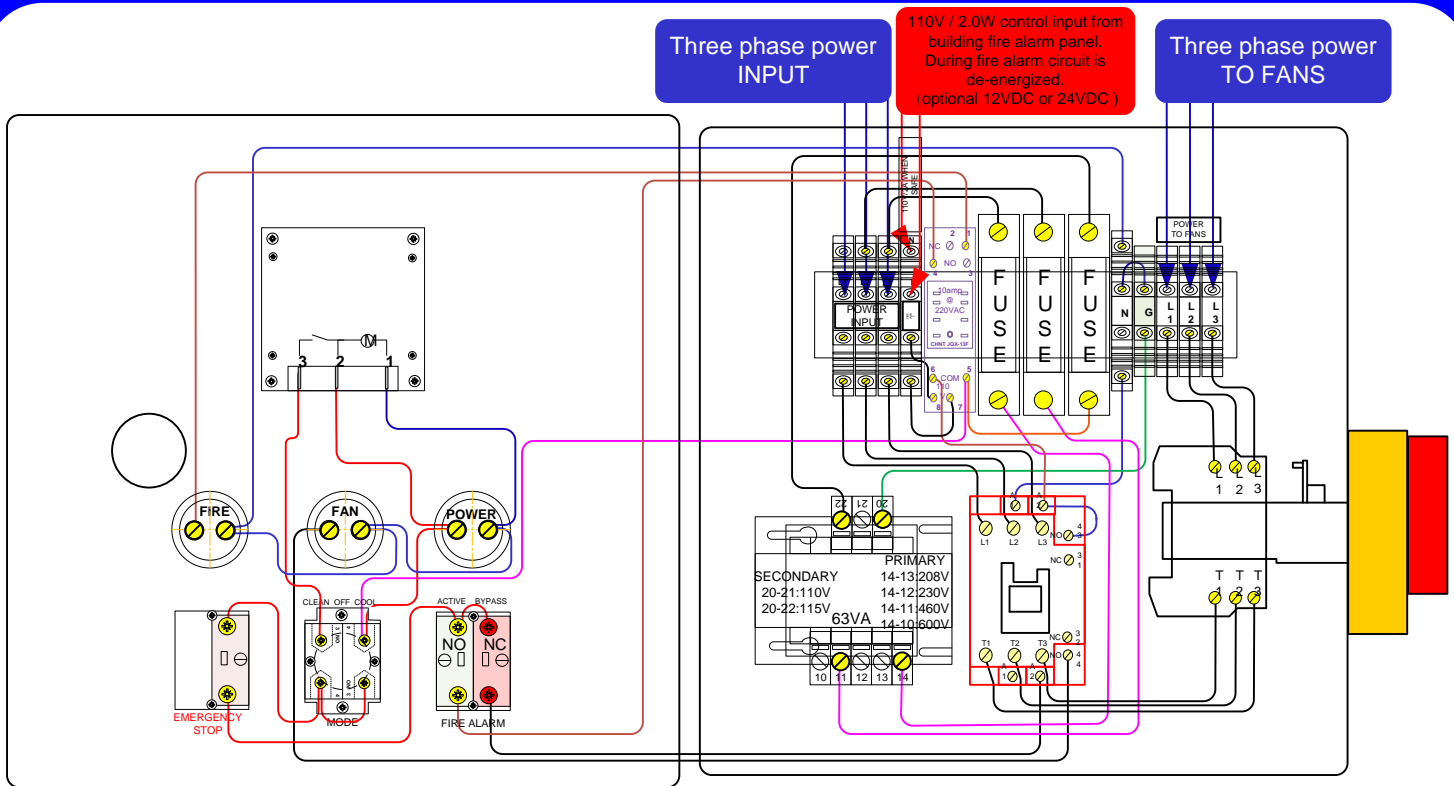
Three phase power
INPUT

110V / 2.0W control input from building fire alarm panel. During fire alarm circuit is de-energized. (optional 12VDC or 24VDC )

Three phase power
TO FANS

110V/2A WHEN SAFE

3 2 1

FIRE
FAN
POWER

CLEAN OFF COOL

EMERGENCY STOP

MODE

ACTIVE BYPASS
NO NC
FIRE ALARM

POWER INPUT

2 1
NC
NO
4 3
10amp @ 220VAC
CHNT JQX-13F
6 COM 5
8 7

F U S E
F U S E
F U S E

POWER TO FANS

N G L 1 L 2 L 3

22 21 20

SECONDARY
20-21:110V
20-22:115V
PRIMARY
14-13:208V
14-12:230V
14-11:460V
14-10:600V
63VA

10 11 12 13 14

L1 L2 L3
NO 4 3
NC 3 1
T1 T2 T3
NC 3
NO 4 4
A 1 A 2

L L L
1 2 3
T T T
1 2 3